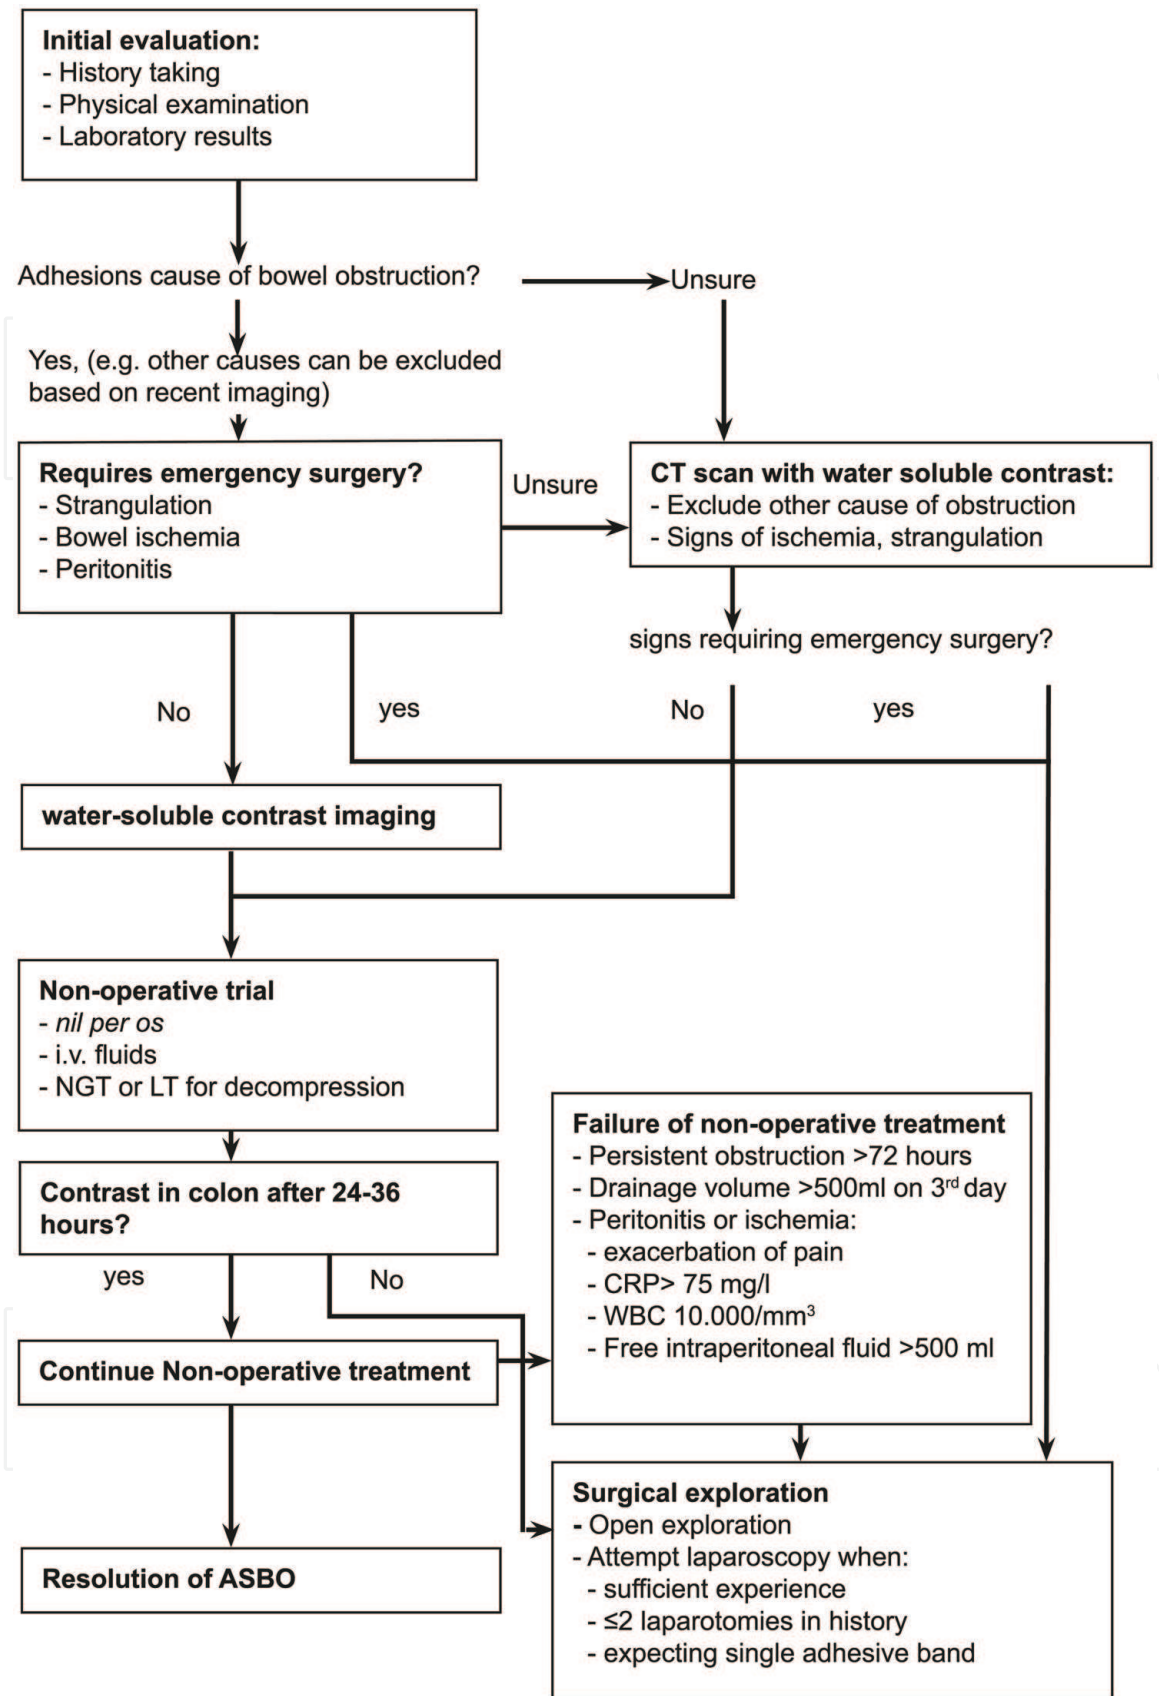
**Initial evaluation:**
- History taking
- Physical examination
- Laboratory results

Adhesions cause of bowel obstruction?

Unsure

Yes, (e.g. other causes can be excluded based on recent imaging)

**Requires emergency surgery?**
- Strangulation
- Bowel ischemia
- Peritonitis

Unsure

**CT scan with water soluble contrast:**
- Exclude other cause of obstruction
- Signs of ischemia, strangulation

signs requiring emergency surgery?

No

yes

No

yes

**water-soluble contrast imaging**

**Non-operative trial**
- *nil per os*
- i.v. fluids
- NGT or LT for decompression

**Failure of non-operative treatment**
- Persistent obstruction >72 hours
- Drainage volume >500ml on 3$^{rd}$ day
- Peritonitis or ischemia:
- exacerbation of pain
- CRP> 75 mg/l
- WBC 10.000/mm$^3$
- Free intraperitoneal fluid >500 ml

**Contrast in colon after 24-36 hours?**

yes

No

**Continue Non-operative treatment**

**Surgical exploration**
- Open exploration
- Attempt laparoscopy when:
- sufficient experience
- $\leq$2 laparotomies in history
- expecting single adhesive band

**Resolution of ASBO**